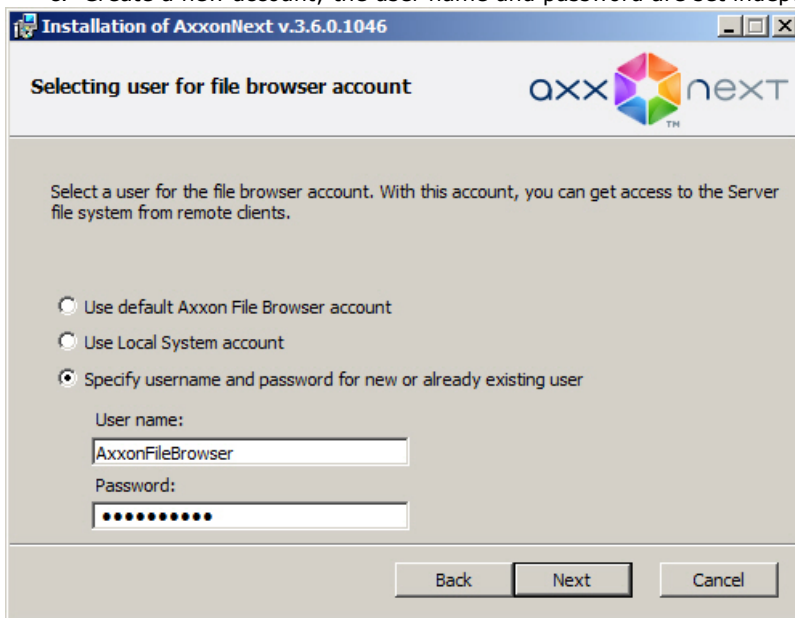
Installation of AxxonNext v.3.6.0.1046

Selecting user for file browser account

axx next

TM

Select a user for the file browser account. With this account, you can get access to the Server file system from remote clients.

Use default Axxon File Browser account

Use Local System account

Specify username and password for new or already existing user

User name:

AxxonFileBrowser

Password:

•••••••••••

Back

Next

Cancel